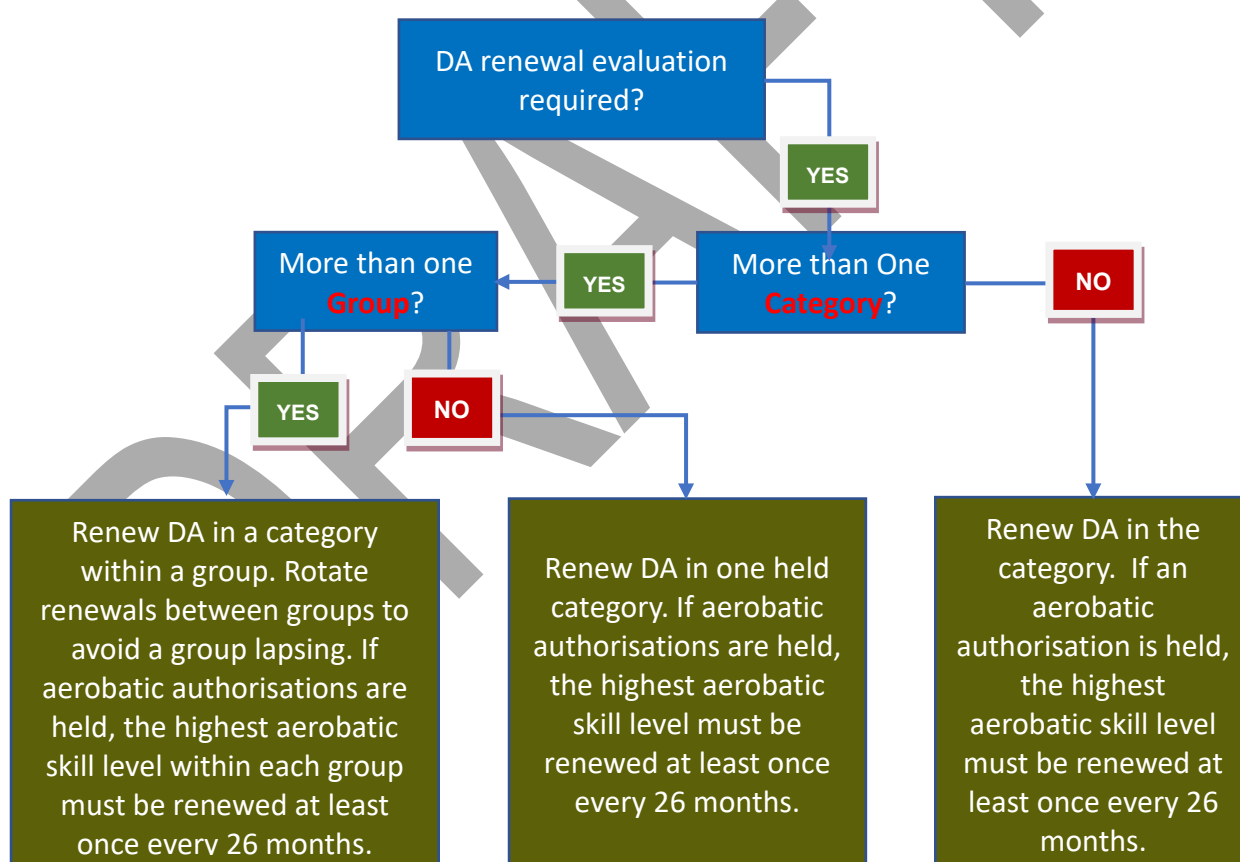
DA renewal evaluation required?

YES

More than one Group?

YES

More than One Category?

NO

YES

NO

Renew DA in a category within a group. Rotate renewals between groups to avoid a group lapsing. If aerobatic authorisations are held, the highest aerobatic skill level within each group must be renewed at least once every 26 months.

Renew DA in one held category. If aerobatic authorisations are held, the highest aerobatic skill level must be renewed at least once every 26 months.

Renew DA in the category. If an aerobatic authorisation is held, the highest aerobatic skill level must be renewed at least once every 26 months.